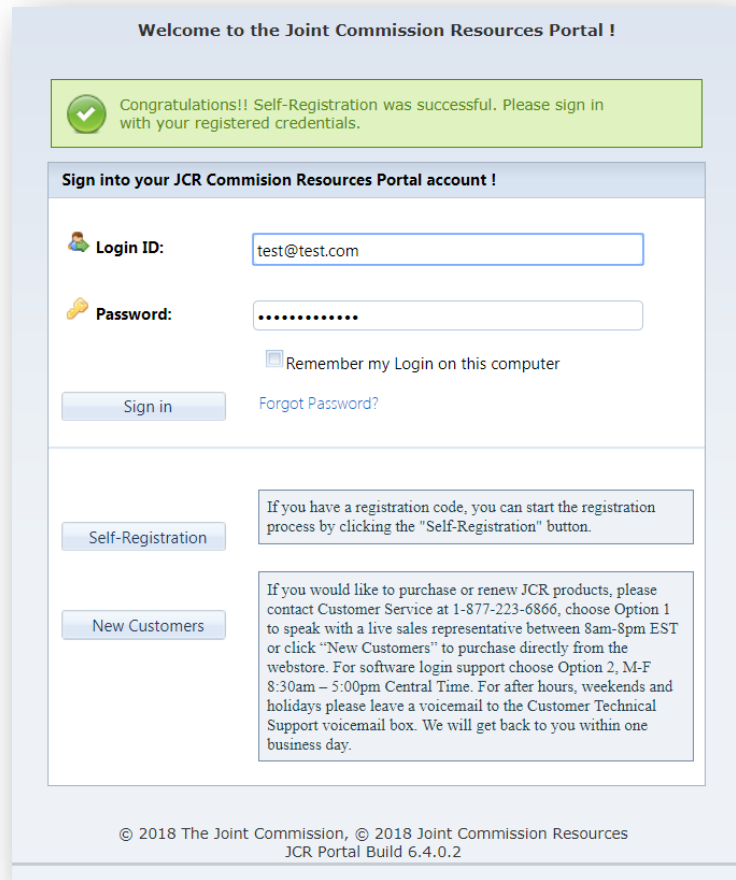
Welcome to the Joint Commission Resources Portal !

Congratulations!! Self-Registration was successful. Please sign in with your registered credentials.

Sign into your JCR Commision Resources Portal account !

Login ID: test@test.com

Password: •••••••••••••

Remember my Login on this computer

Sign in

Forgot Password?

Self-Registration

If you have a registration code, you can start the registration process by clicking the "Self-Registration" button.

New Customers

If you would like to purchase or renew JCR products, please contact Customer Service at 1-877-223-6866, choose Option 1 to speak with a live sales representative between 8am-8pm EST or click “New Customers” to purchase directly from the webstore. For software login support choose Option 2, M-F 8:30am – 5:00pm Central Time. For after hours, weekends and holidays please leave a voicemail to the Customer Technical Support voicemail box. We will get back to you within one business day.

© 2018 The Joint Commission, © 2018 Joint Commission Resources
JCR Portal Build 6.4.0.2